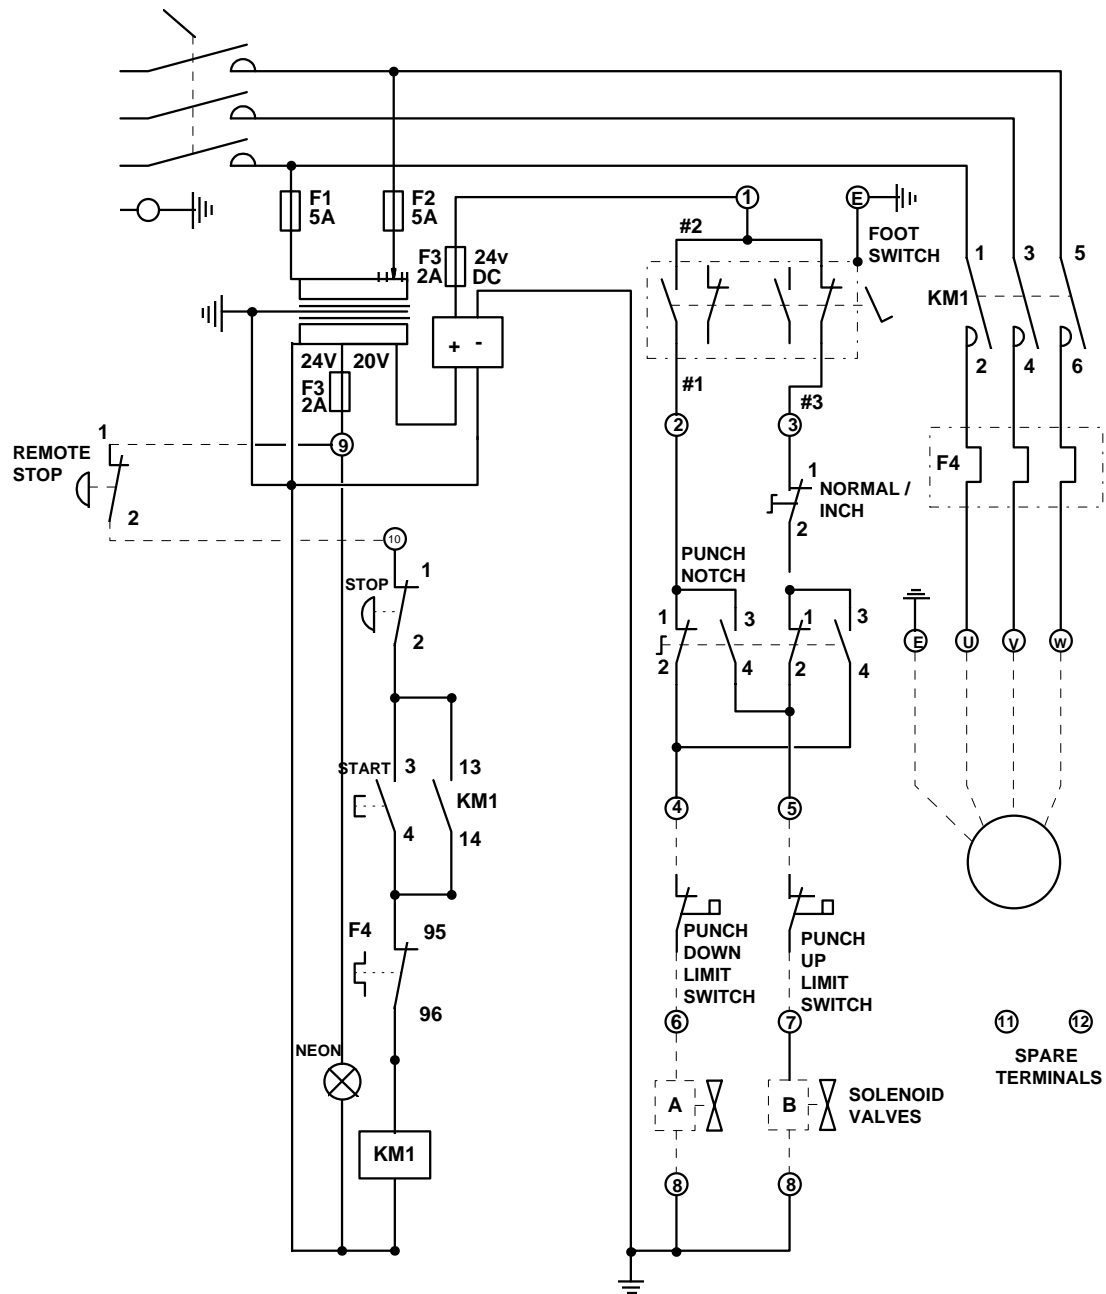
F1
5A

F2
5A

F3
2A

24v
DC

+ -

24V 20V

F3
2A

1

REMOTE
STOP

2

9

10

STOP 1

2

START 3

4

13

KM1

14

F4 95

96

NEON

KM1

1

#2

E

FOOT
SWITCH

#1

#3

2

3

1

NORMAL /
INCH

2

PUNCH
NOTCH

1 3

2 4

1 3

2 4

4

5

PUNCH
DOWN
LIMIT
SWITCH

PUNCH
UP
LIMIT
SWITCH

6

7

A

B

SOLENOID
VALVES

8

8

1 3 5

KM1

2 4 6

F4

E U V W

11 12

SPARE
TERMINALS